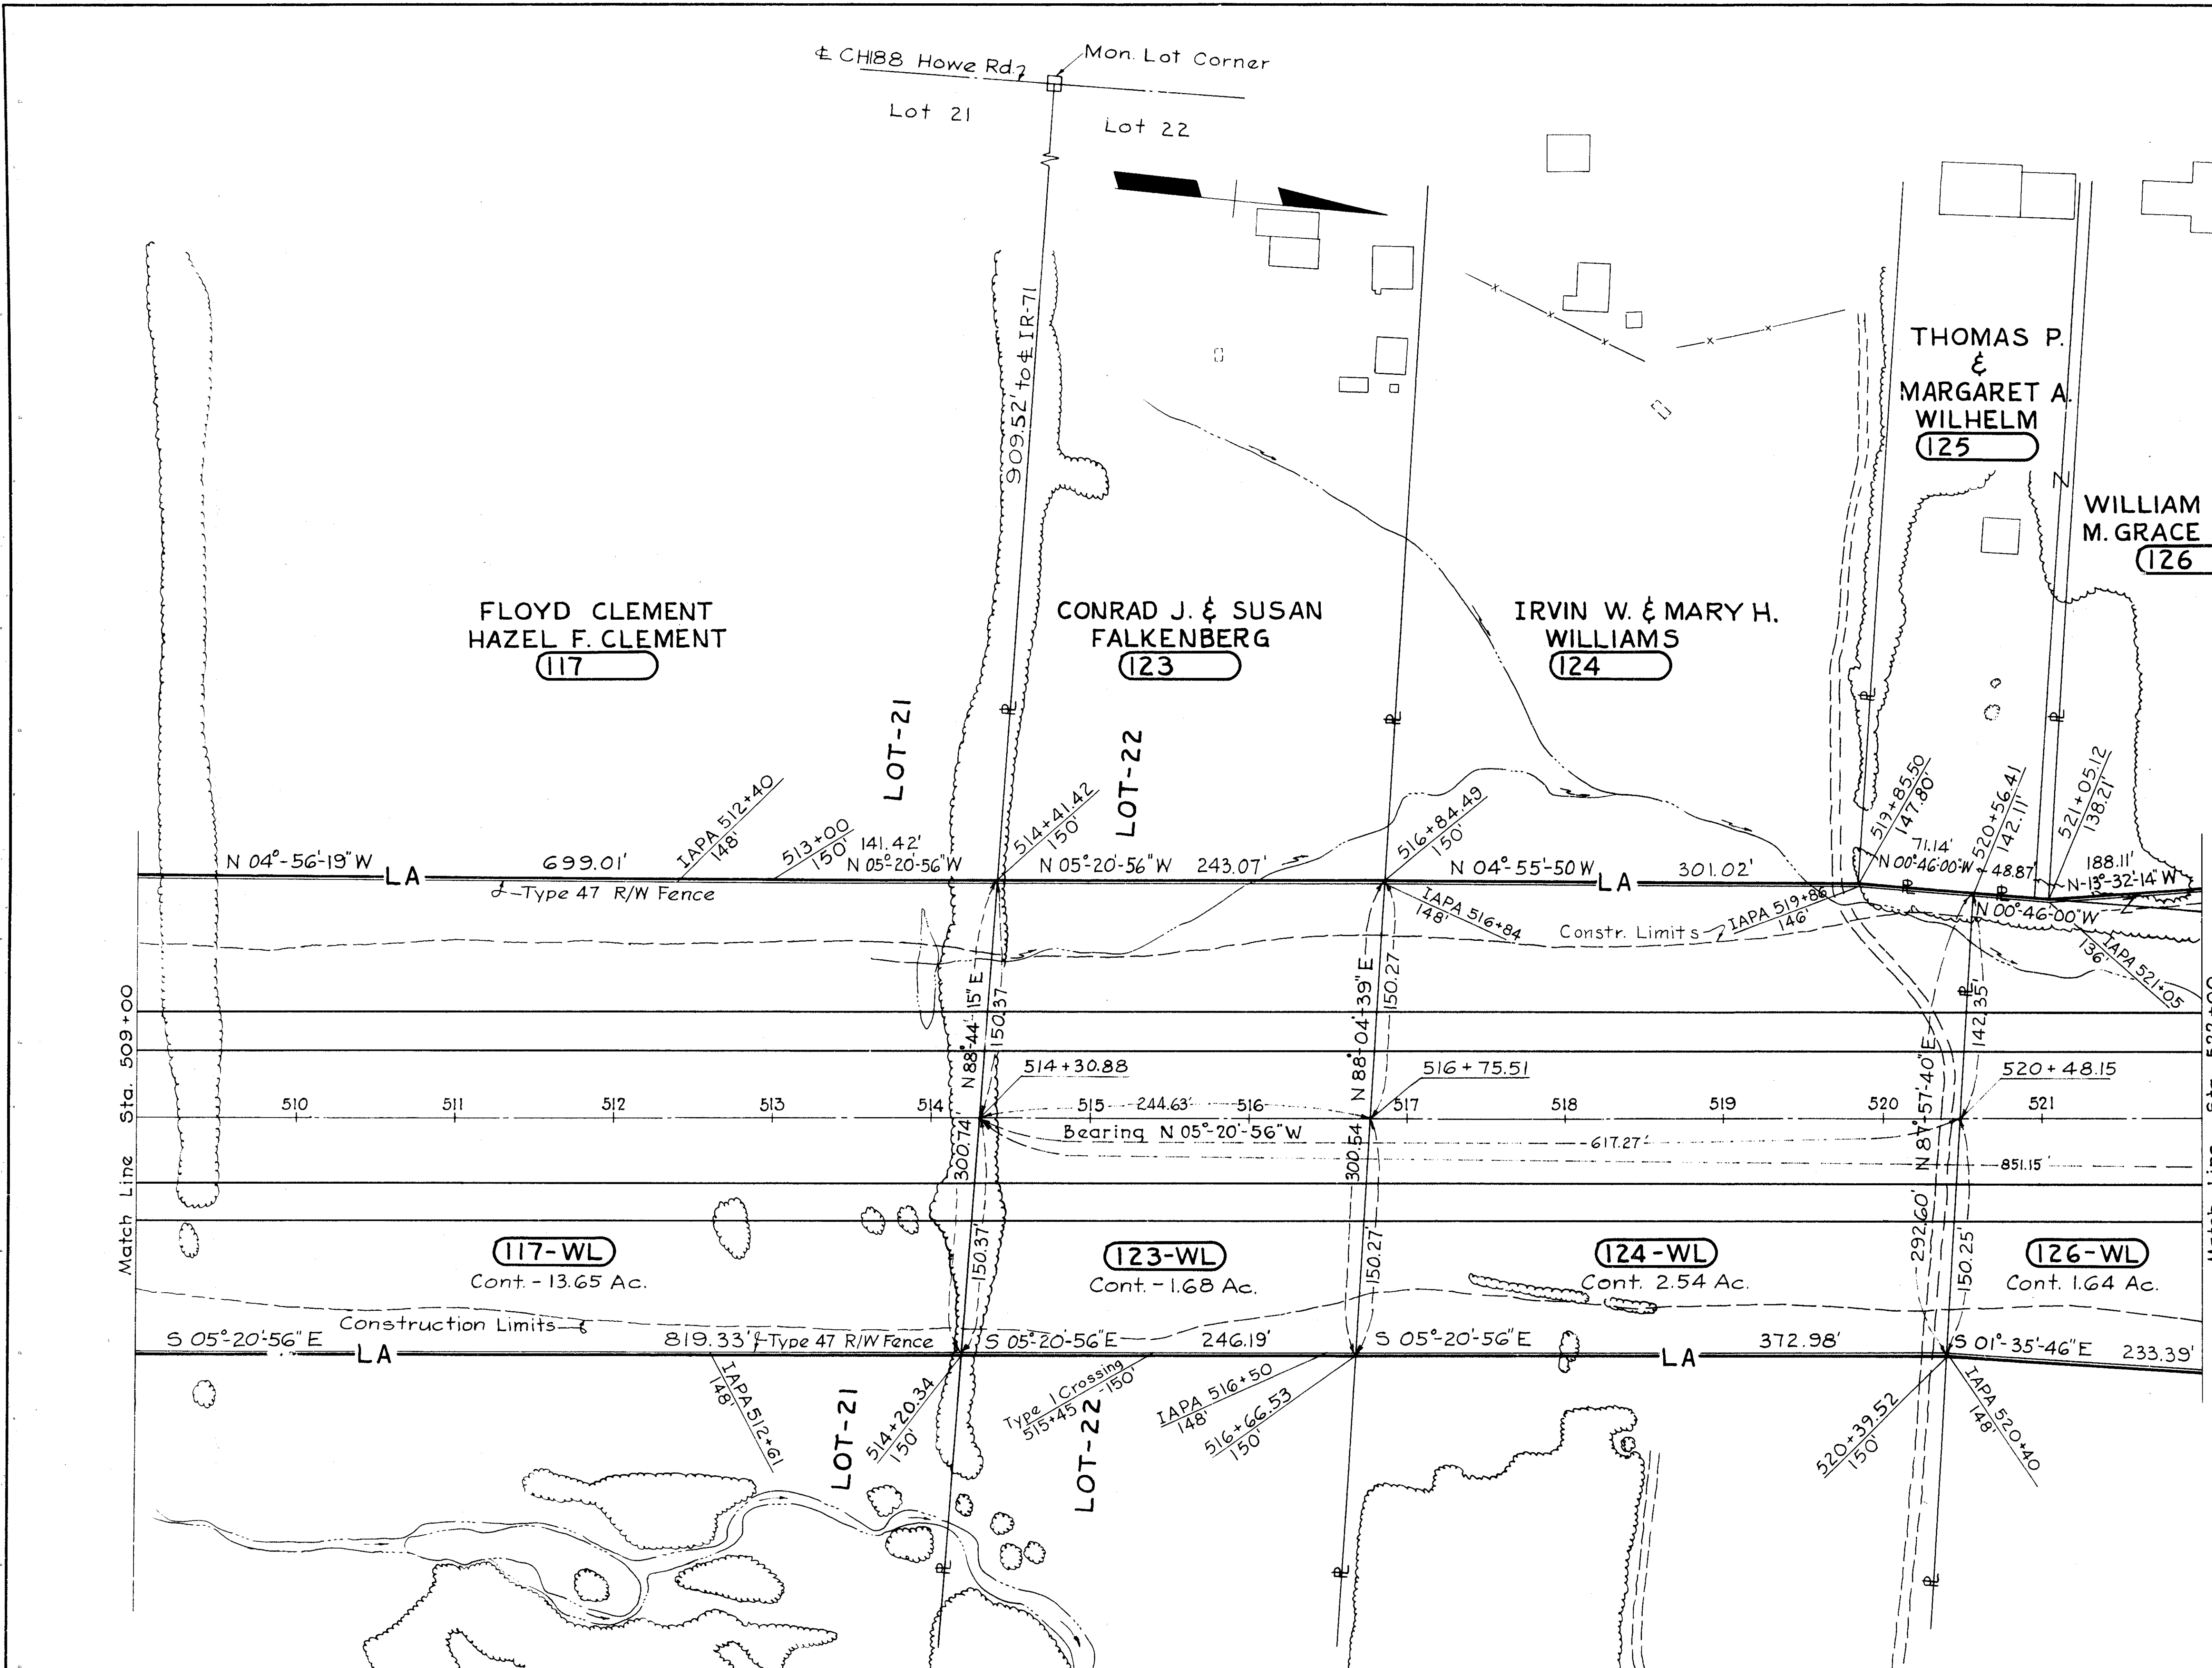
℄ CH188 Howe Rd.
Mon. Lot Corner
Lot 21
Lot 22
909.52' to ℄ IR-71
THOMAS P. & MARGARET A. WILHELM
125
WILLIAM M. GRACE
126
FLOYD CLEMENT
HAZEL F. CLEMENT
117
CONRAD J. & SUSAN FALKENBERG
123
IRVIN W. & MARY H. WILLIAMS
124
LOT-21
LOT-22
IAPA 512+40 148'
513+00 150'
141.42' N 05°-20'-56"W
514+41.42 150'
516+84.49 150'
519+85.50 147.80'
520+56.41 142.11'
521+05.12 138.21'
N 04°-56'-19"W
LA
699.01'
℄ Type 47 R/W Fence
N 05°-20'-56"W 243.07'
N 04°-55'-50"W
LA
301.02'
71.14' N 00°-46'-00"W
48.87'
188.11' N-13°-32'-14"W
IAPA 516+84 148'
Constr. Limits
IAPA 519+86 146'
N 00°-46'-00"W
IAPA 521+05 136'
Sta. 509+00
Match Line
N 88°-44'-15"E
150.37'
N 88°-04'-39"E
150.27'
N 87°-57'-40"E
142.35'
514+30.88
516+75.51
520+48.15
510
511
512
513
514
515
244.63'
516
517
518
519
520
521
Bearing N 05°-20'-56"W
617.27'
851.15'
300.74'
300.54'
292.60'
117-WL
Cont. - 13.65 Ac.
123-WL
Cont. - 1.68 Ac.
124-WL
Cont. 2.54 Ac.
126-WL
Cont. 1.64 Ac.
150.37'
150.27'
150.25'
Construction Limits
S 05°-20'-56"E
LA
819.33' ℄ Type 47 R/W Fence
S 05°-20'-56"E
246.19'
S 05°-20'-56"E
LA
372.98'
S 01°-35'-46"E
233.39'
IAPA 512+61 148'
514+20.34 150'
Type I Crossing 515+45 150'
IAPA 516+50 148'
516+66.53 150'
520+39.52 150'
IAPA 520+40 148'
LOT-21
LOT-22